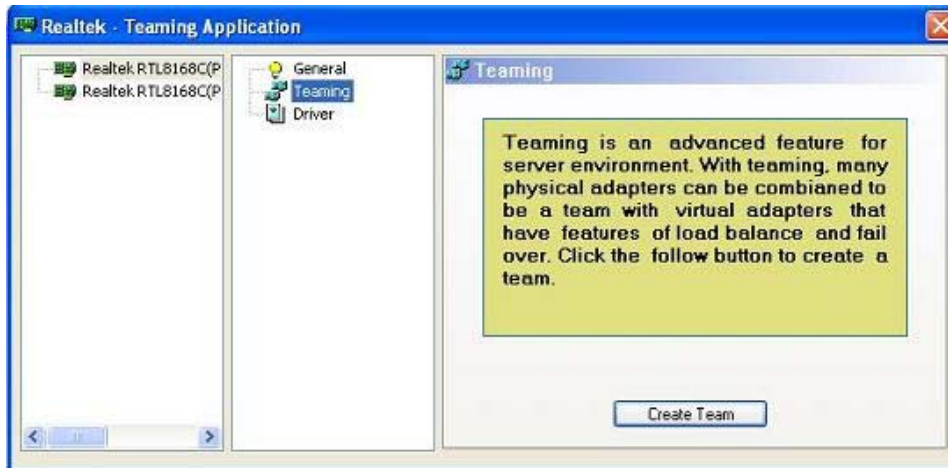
Realtek - Teaming Application

Realtek RTL8168C(P
Realtek RTL8168C(P

General
Teaming
Driver

Teaming

Teaming is an advanced feature for server environment. With teaming, many physical adapters can be combianed to be a team with virtual adapters that have features of load balance and fail over. Click the follow button to create a team.

Create Team